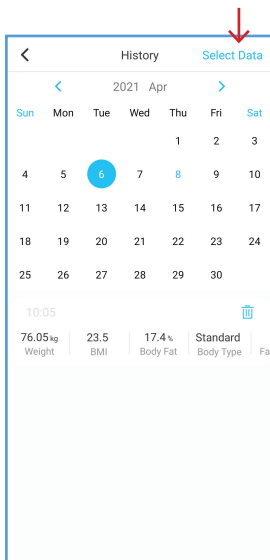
<

History

Select Data

<

2021 Apr

>

| Sun | Mon | Tue | Wed | Thu | Fri | Sat |
|---|---|---|---|---|---|---|
| | | | | 1 | 2 | 3 |
| 4 | 5 | 6 | 7 | 8 | 9 | 10 |
| 11 | 12 | 13 | 14 | 15 | 16 | 17 |
| 18 | 19 | 20 | 21 | 22 | 23 | 24 |
| 25 | 26 | 27 | 28 | 29 | 30 | |

10:05

76.05 kg
Weight

23.5
BMI

17.4 %
Body Fat

Standard
Body Type

Fa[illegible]